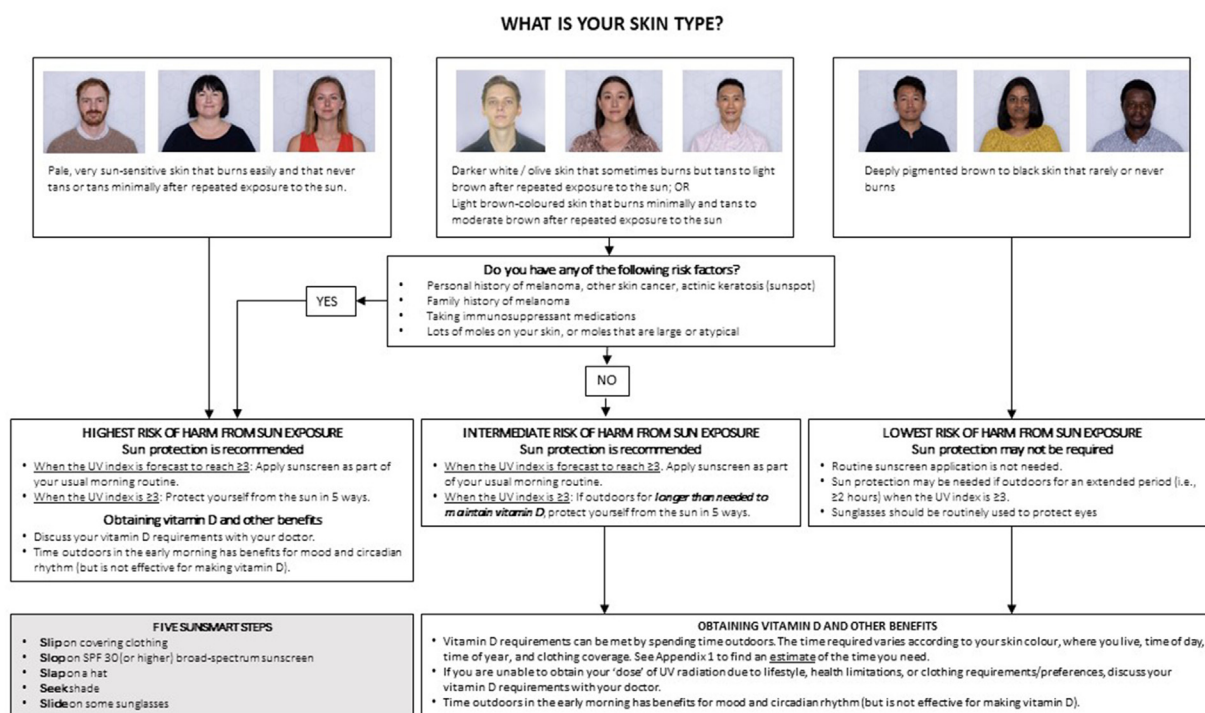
WHAT IS YOUR SKIN TYPE?

Pale, very sun-sensitive skin that burns easily and that never tans or tans minimally after repeated exposure to the sun.

Darker white / olive skin that sometimes burns but tans to light brown after repeated exposure to the sun; OR
Light brown-coloured skin that burns minimally and tans to moderate brown after repeated exposure to the sun

Deeply pigmented brown to black skin that rarely or never burns

Do you have any of the following risk factors?
- Personal history of melanoma, other skin cancer, actinic keratosis (sunspot)
- Family history of melanoma
- Taking immunosuppressant medications
- Lots of moles on your skin, or moles that are large or atypical

YES

NO

HIGHEST RISK OF HARM FROM SUN EXPOSURE
Sun protection is recommended
- When the UV index is forecast to reach ≥3: Apply sunscreen as part of your usual morning routine.
- When the UV index is ≥3: Protect yourself from the sun in 5 ways.

Obtaining vitamin D and other benefits
- Discuss your vitamin D requirements with your doctor.
- Time outdoors in the early morning has benefits for mood and circadian rhythm (but is not effective for making vitamin D).

INTERMEDIATE RISK OF HARM FROM SUN EXPOSURE
Sun protection is recommended
- When the UV index is forecast to reach ≥3. Apply sunscreen as part of your usual morning routine.
- When the UV index is ≥3: If outdoors for longer than needed to maintain vitamin D, protect yourself from the sun in 5 ways.

LOWEST RISK OF HARM FROM SUN EXPOSURE
Sun protection may not be required
- Routine sunscreen application is not needed.
- Sun protection may be needed if outdoors for an extended period (i.e., ≥2 hours) when the UV index is ≥3.
- Sunglasses should be routinely used to protect eyes

FIVE SUNSMART STEPS
- Slip on covering clothing
- Slop on SPF 30 (or higher) broad-spectrum sunscreen
- Slap on a hat
- Seek shade
- Slide on some sunglasses

OBTAINING VITAMIN D AND OTHER BENEFITS
- Vitamin D requirements can be met by spending time outdoors. The time required varies according to your skin colour, where you live, time of day, time of year, and clothing coverage. See Appendix 1 to find an estimate of the time you need.
- If you are unable to obtain your 'dose' of UV radiation due to lifestyle, health limitations, or clothing requirements/preferences, discuss your vitamin D requirements with your doctor.
- Time outdoors in the early morning has benefits for mood and circadian rhythm (but is not effective for making vitamin D).